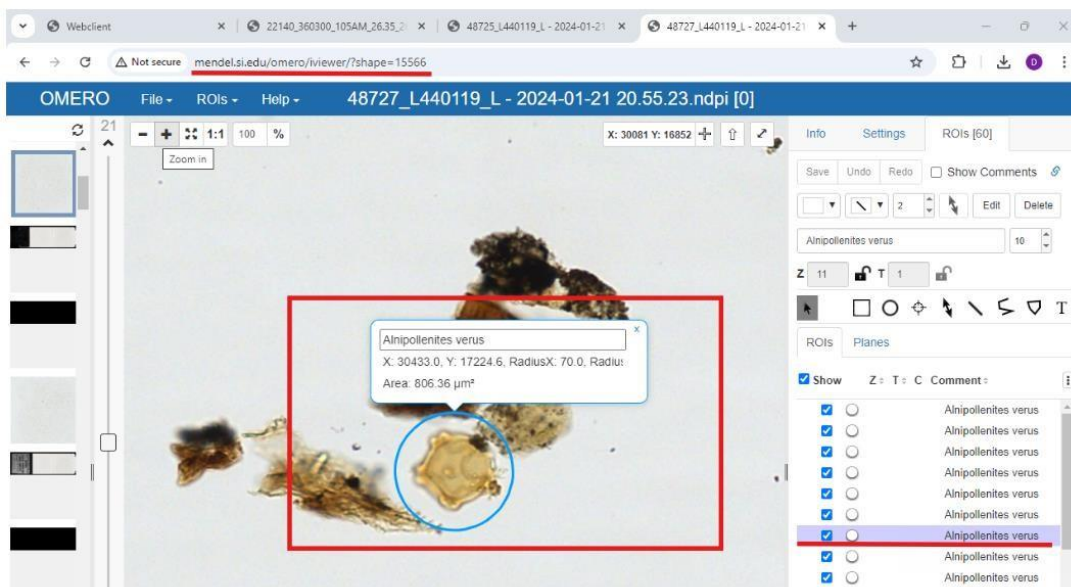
Webclient × 22140_360300_105AM_26.35_2 × 48725_L440119_L - 2024-01-21 × 48727_L440119_L - 2024-01-21 × +

Not secure mendel.si.edu/omero/iviewer/?shape=15566

OMERO File ▾ ROIs ▾ Help ▾ 48727_L440119_L - 2024-01-21 20.55.23.ndpi [0]

21

1:1 100 %

Zoom in

X: 30081 Y: 16852

Alnipollenites verus
X: 30433.0, Y: 17224.6, RadiusX: 70.0, Radius
Area: 806.36 µm²

Info Settings ROIs [60]

Save Undo Redo Show Comments

2 Edit Delete

Alnipollenites verus 10

Z 11 T 1

T

ROIs Planes

Show Z T C Comment

Alnipollenites verus
Alnipollenites verus
Alnipollenites verus
Alnipollenites verus
Alnipollenites verus
Alnipollenites verus
Alnipollenites verus
Alnipollenites verus
Alnipollenites verus